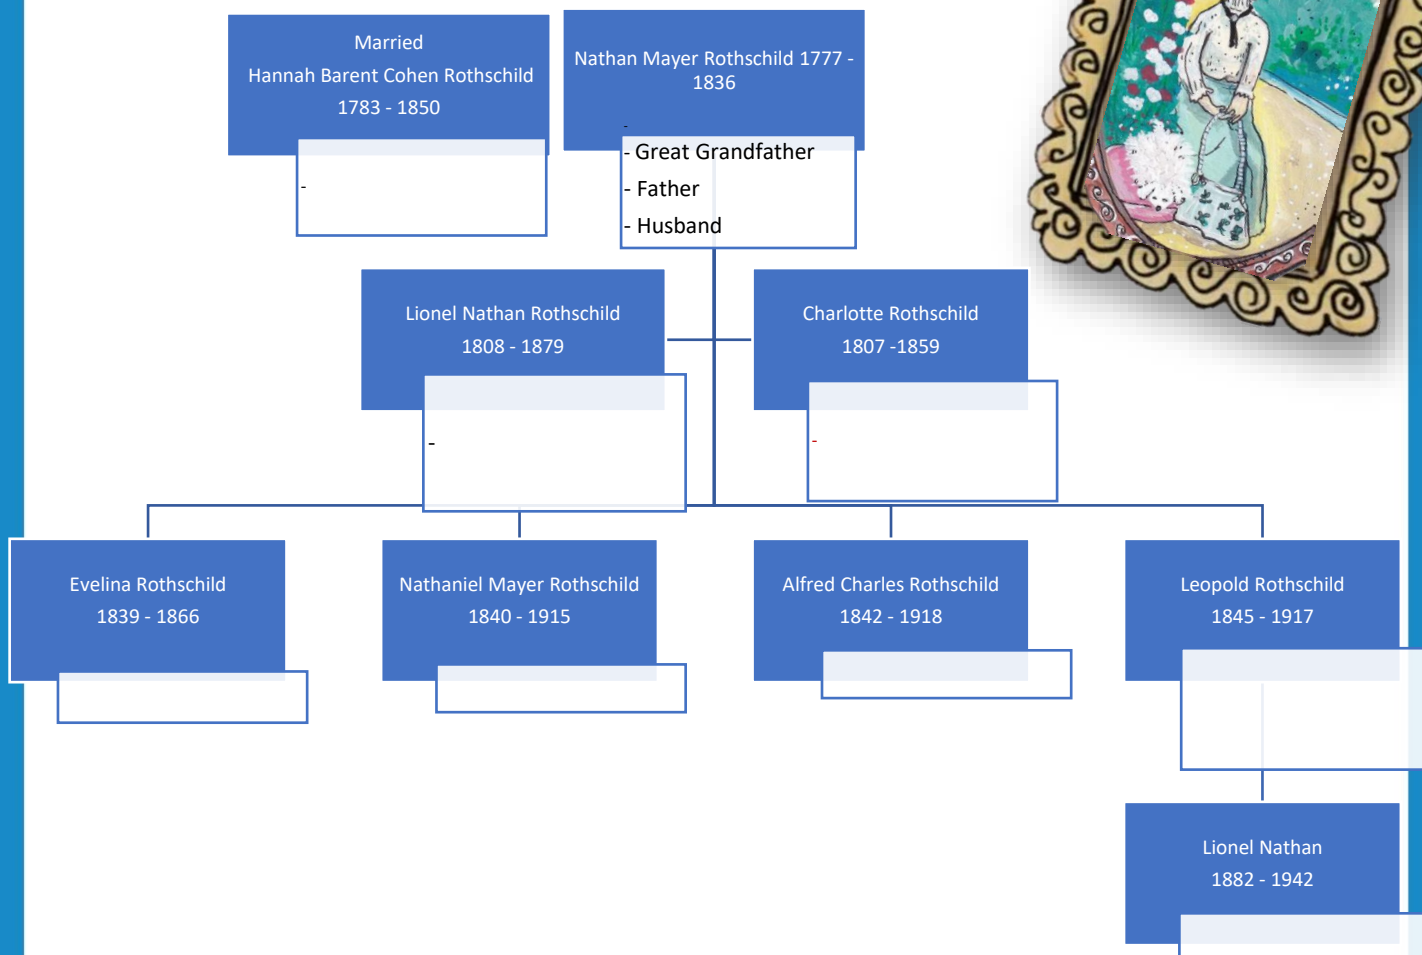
Married
Hannah Barent Cohen Rothschild
1783 - 1850

-

Nathan Mayer Rothschild 1777 - 1836

-
- Great Grandfather
- Father
- Husband

Lionel Nathan Rothschild
1808 - 1879

-

Charlotte Rothschild
1807 -1859

-

Evelina Rothschild
1839 - 1866

Nathaniel Mayer Rothschild
1840 - 1915

Alfred Charles Rothschild
1842 - 1918

Leopold Rothschild
1845 - 1917

Lionel Nathan
1882 - 1942